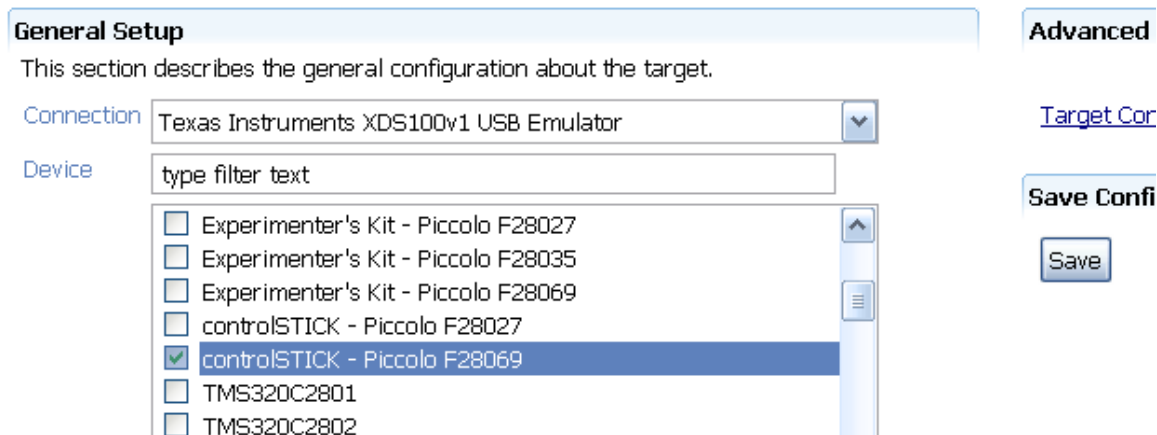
General Setup

This section describes the general configuration about the target.

Connection Texas Instruments XDS100v1 USB Emulator

Device type filter text

Experimenter's Kit - Piccolo F28027
Experimenter's Kit - Piccolo F28035
Experimenter's Kit - Piccolo F28069
controlSTICK - Piccolo F28027
controlSTICK - Piccolo F28069
TMS320C2801
TMS320C2802

Advanced

Target Con

Save Confi

Save